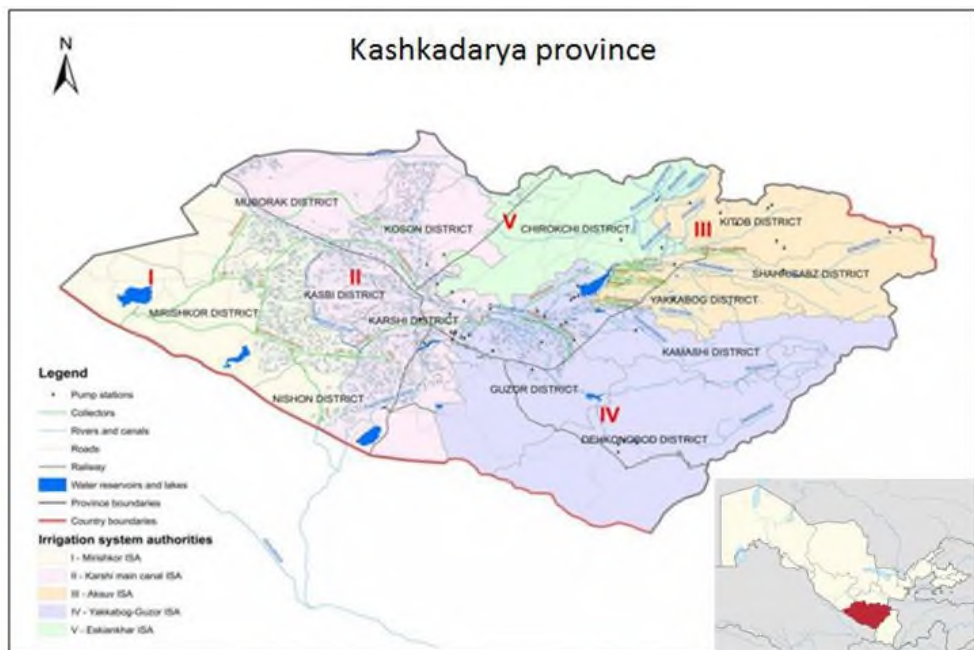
N

Kashkadarya province

MUBORAK DISTRICT
KOSON DISTRICT
V
CHIROKCHI DISTRICT
III
KITOB DISTRICT
SHAHRISABZ DISTRICT
I
II
KASBI DISTRICT
MIRISHKOR DISTRICT
KARSHI DISTRICT
YAKKABOG DISTRICT
KAMASHI DISTRICT
GUZOR DISTRICT
NISHON DISTRICT
IV
DEHKONOBOD DISTRICT

Legend
Pump stations
Collectors
Rivers and canals
Roads
Railway
Water reservoirs and lakes
Province boundaries
Country boundaries
Irrigation system authorities
I - Mirishkor ISA
II - Karshi main canal ISA
III - Aksuv ISA
IV - Yakkabog-Guzor ISA
V - Eskiankhar ISA